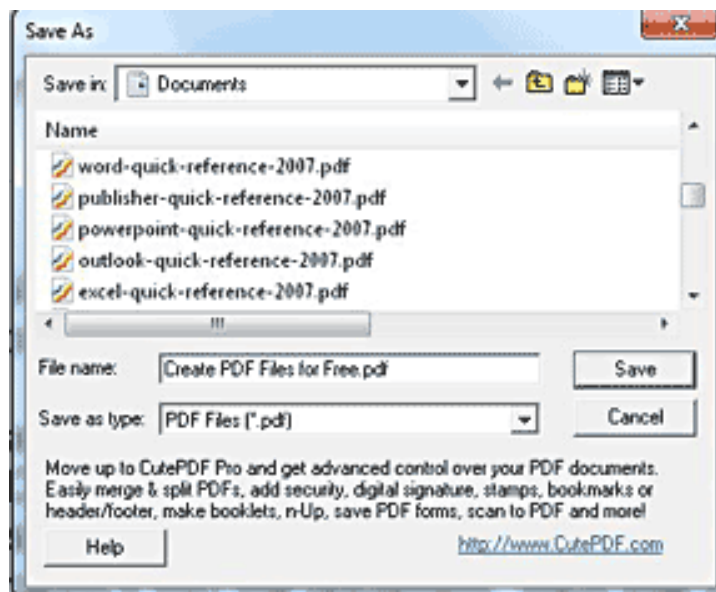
Save As

Save in: Documents

Name

word-quick-reference-2007.pdf
publisher-quick-reference-2007.pdf
powerpoint-quick-reference-2007.pdf
outlook-quick-reference-2007.pdf
excel-quick-reference-2007.pdf

File name: Create PDF Files for Free.pdf
Save

Save as type: PDF Files (*.pdf)
Cancel

Move up to CutePDF Pro and get advanced control over your PDF documents. Easily merge & split PDFs, add security, digital signature, stamps, bookmarks or header/footer, make booklets, n-Up, save PDF forms, scan to PDF and more!

Help

http://www.CutePDF.com